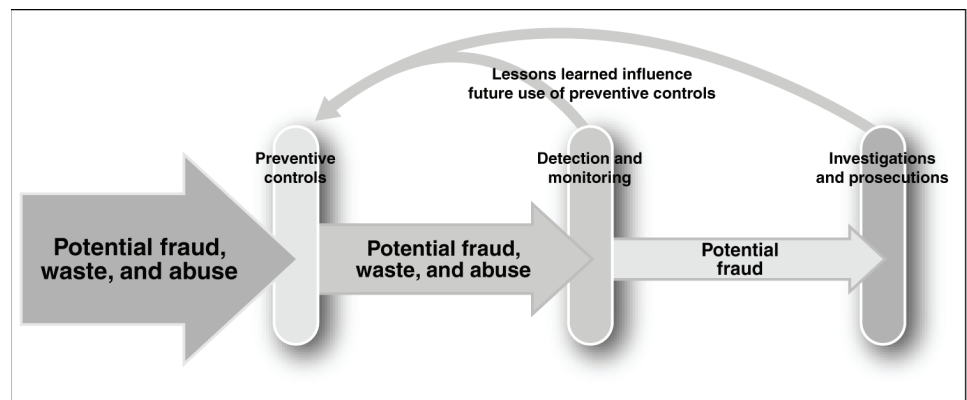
Lessons learned influence future use of preventive controls

Preventive controls

Detection and monitoring

Investigations and prosecutions

Potential fraud, waste, and abuse

Potential fraud, waste, and abuse

Potential fraud